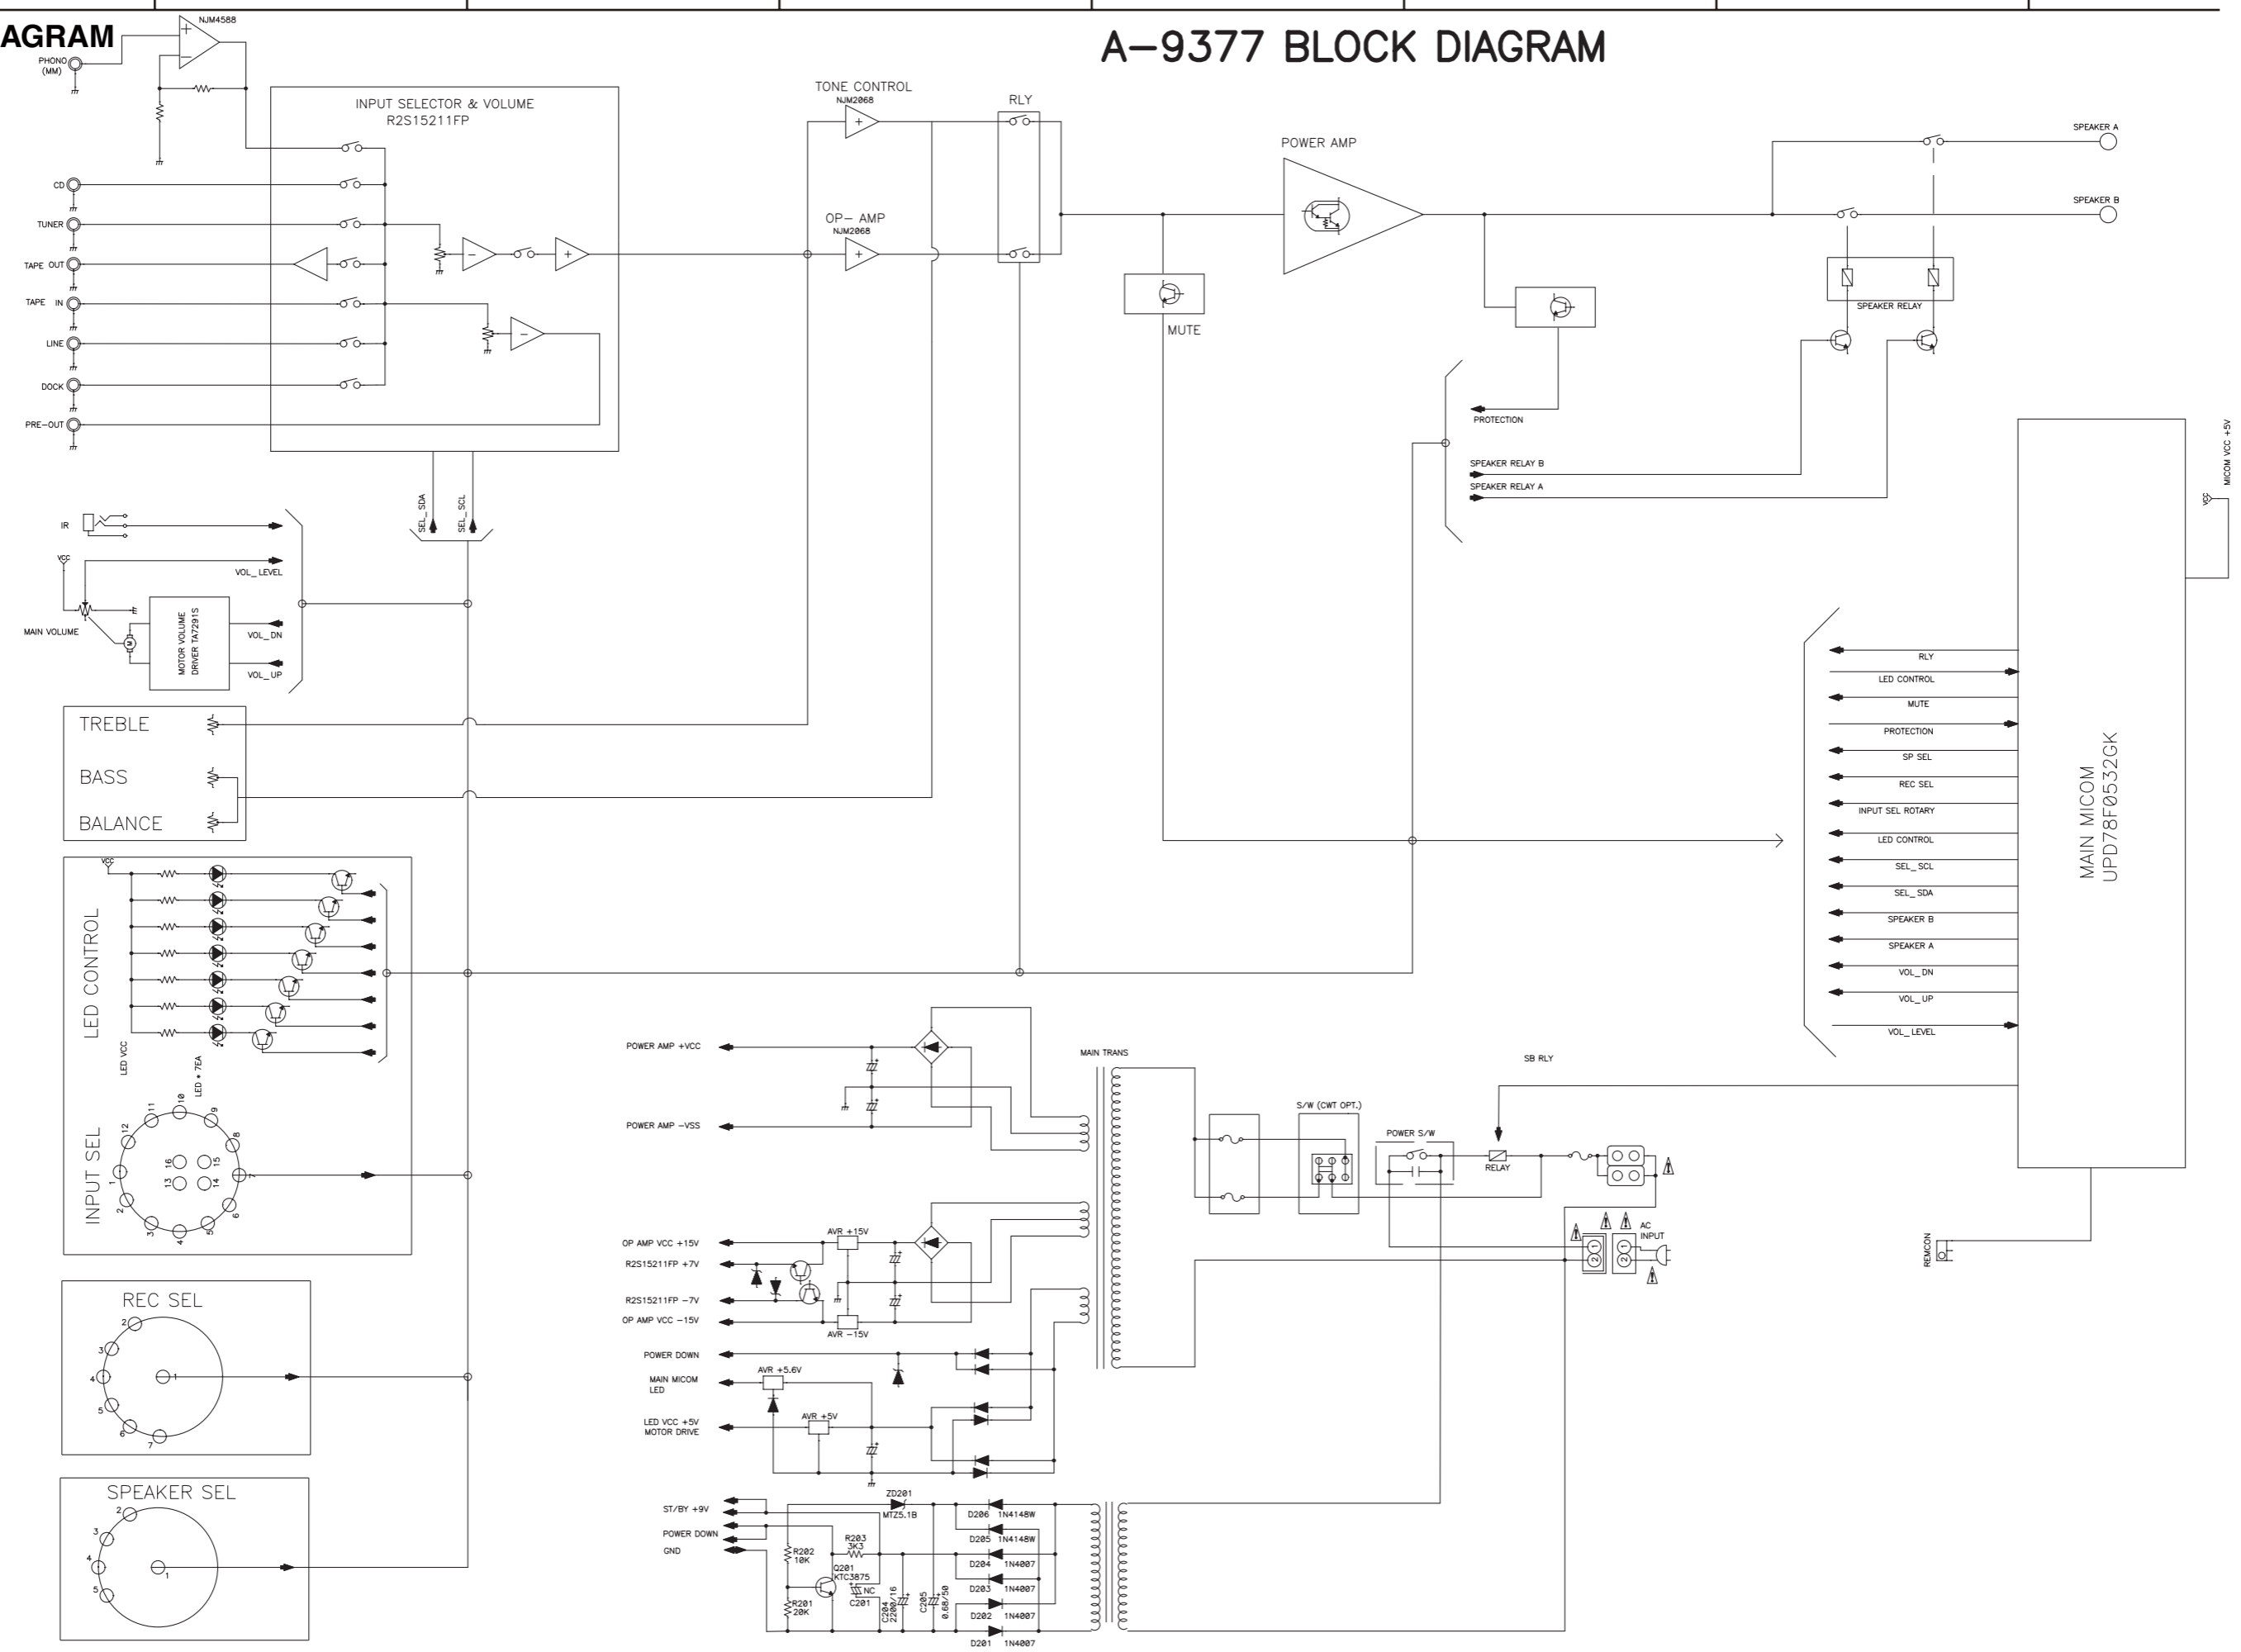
AGRAM

A–9377 BLOCK DIAGRAM

NJM4588

PHONO (MM)

INPUT SELECTOR & VOLUME
R2S15211FP

CD
TUNER
TAPE OUT
TAPE IN
LINE
DOCK
PRE–OUT

TONE CONTROL
NJM2068

OP– AMP
NJM2068

RLY

POWER AMP

MUTE

SPEAKER A
SPEAKER B

SPEAKER RELAY

PROTECTION

SPEAKER RELAY B
SPEAKER RELAY A

MICOM VCC +5V

SEL_SDA
SEL_SCL

IR

VCC

VOL_LEVEL

MAIN VOLUME

MOTOR VOLUME DRIVER TA7291S

VOL_DN
VOL_UP

TREBLE
BASS
BALANCE

VCC

LED CONTROL

LED VCC

LED * 7EA

INPUT SEL

1 2 3 4 5 6 7 8 9 10 11 12 13 14 15 16

REC SEL

1 2 3 4 5 6 7

SPEAKER SEL

1 2 3 4 5

RLY
LED CONTROL
MUTE
PROTECTION
SP SEL
REC SEL
INPUT SEL ROTARY
LED CONTROL
SEL_SCL
SEL_SDA
SPEAKER B
SPEAKER A
VOL_DN
VOL_UP
VOL_LEVEL

MAIN MICOM
UPD78F0532GK

POWER AMP +VCC
POWER AMP –VSS

MAIN TRANS

SB RLY

S/W (CWT OPT.)

POWER S/W

RELAY

AC INPUT

REMCON

OP AMP VCC +15V
R2S15211FP +7V
R2S15211FP –7V
OP AMP VCC –15V

AVR +15V
AVR –15V

POWER DOWN

MAIN MICOM LED

AVR +5.6V

LED VCC +5V MOTOR DRIVE

AVR +5V

ST/BY +9V
POWER DOWN
GND

ZD201
MTZ5.1B

R203
3K3

R202
10K

Q201
KTC3875

NC
C201

R201
20K

C204
220/16

C205
0.68/50

D206 1N4148W
D205 1N4148W
D204 1N4007
D203 1N4007
D202 1N4007
D201 1N4007